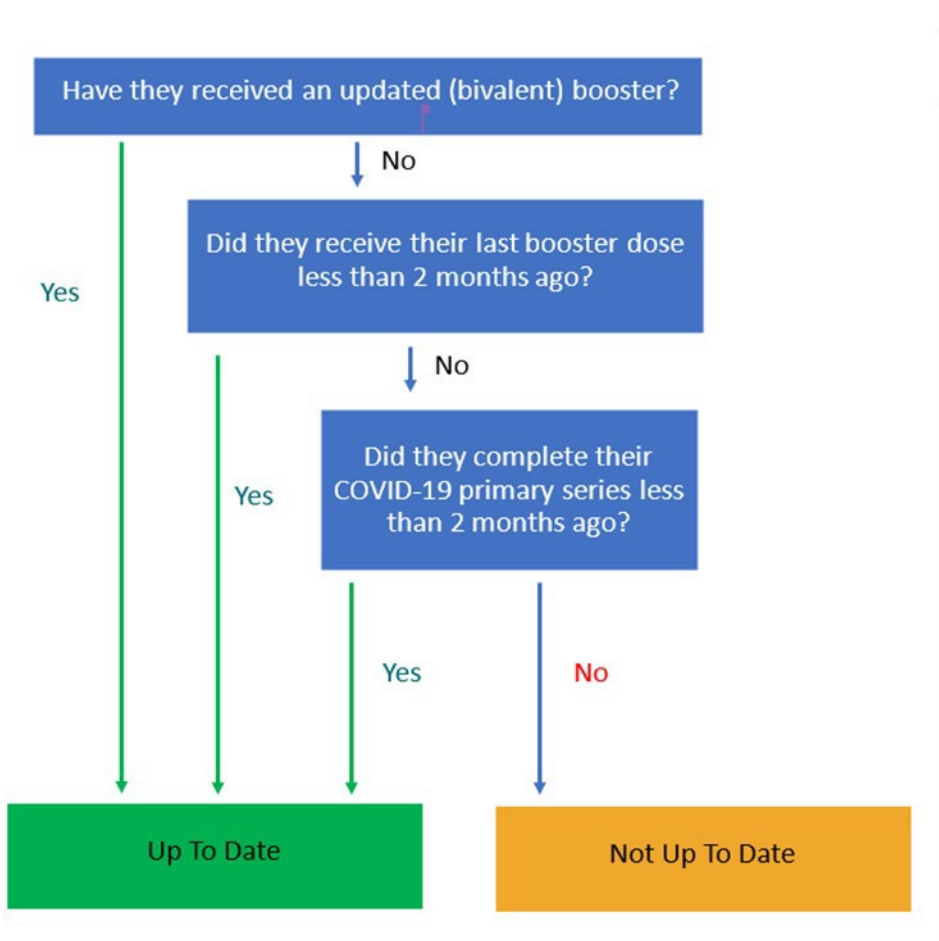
Have they received an updated (bivalent) booster?

No

Did they receive their last booster dose less than 2 months ago?

Yes

No

Did they complete their COVID-19 primary series less than 2 months ago?

Yes

Yes

No

Up To Date

Not Up To Date